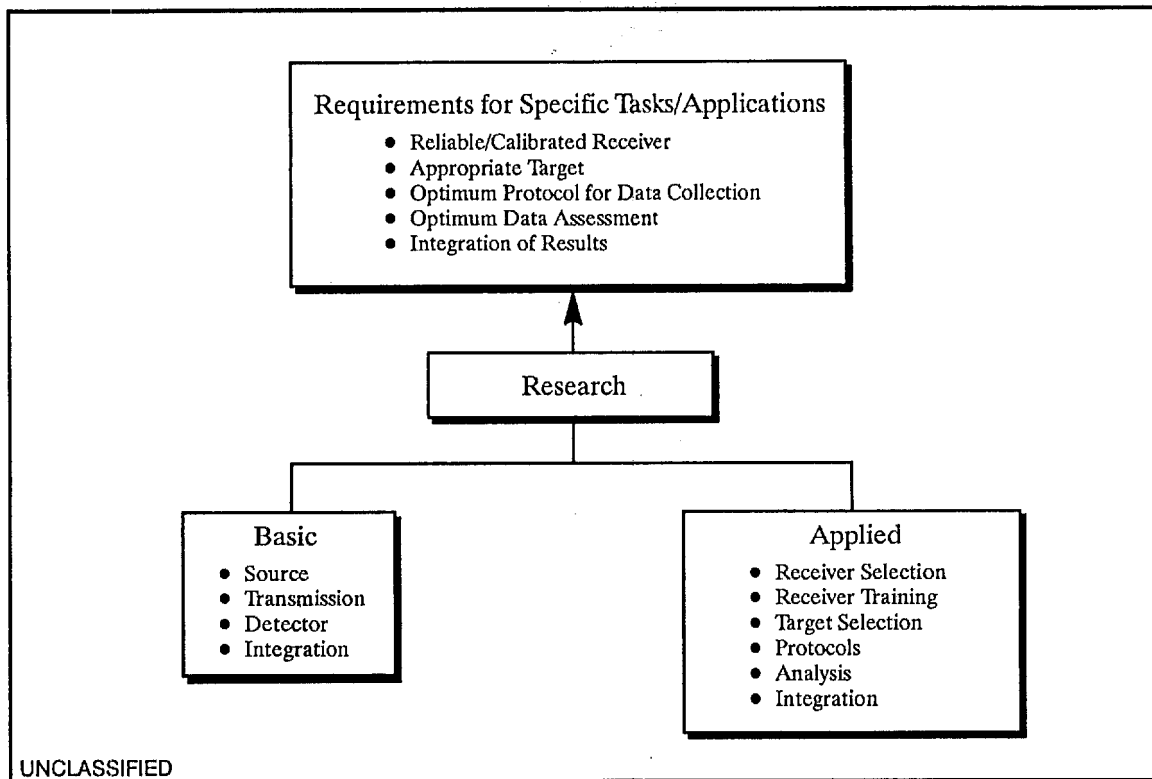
Requirements for Specific Tasks/Applications

- Reliable/Calibrated Rcceiver
- Appropriatc Target
- Optimum Protocol for Data Collection
- Optimum Data Assessment
- Integration of Results

Research

Basic

- Source
- Transmission
- Detector
- Integration

Applied

- Receiver Selection
- Receiver Training
- Target Selection
- Protocols
- Analysis
- Integration

UNCLASSIFIED